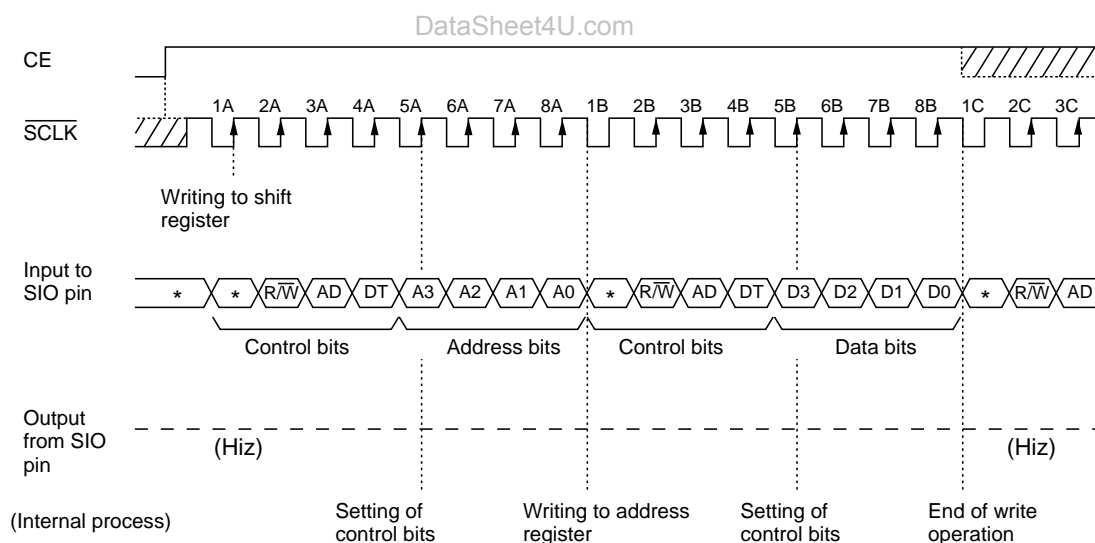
DataSheet4U.com

CE

1A 2A 3A 4A 5A 6A 7A 8A 1B 2B 3B 4B 5B 6B 7B 8B 1C 2C 3C

$\overline{SCLK}$

Writing to shift register

Input to SIO pin

* * $R/\overline{W}$ AD DT A3 A2 A1 A0 * $R/\overline{W}$ AD DT D3 D2 D1 D0 * $R/\overline{W}$ AD

Control bits Address bits Control bits Data bits

Output from SIO pin

(Hiz) (Hiz)

(Internal process)

Setting of control bits

Writing to address register

Setting of control bits

End of write operation